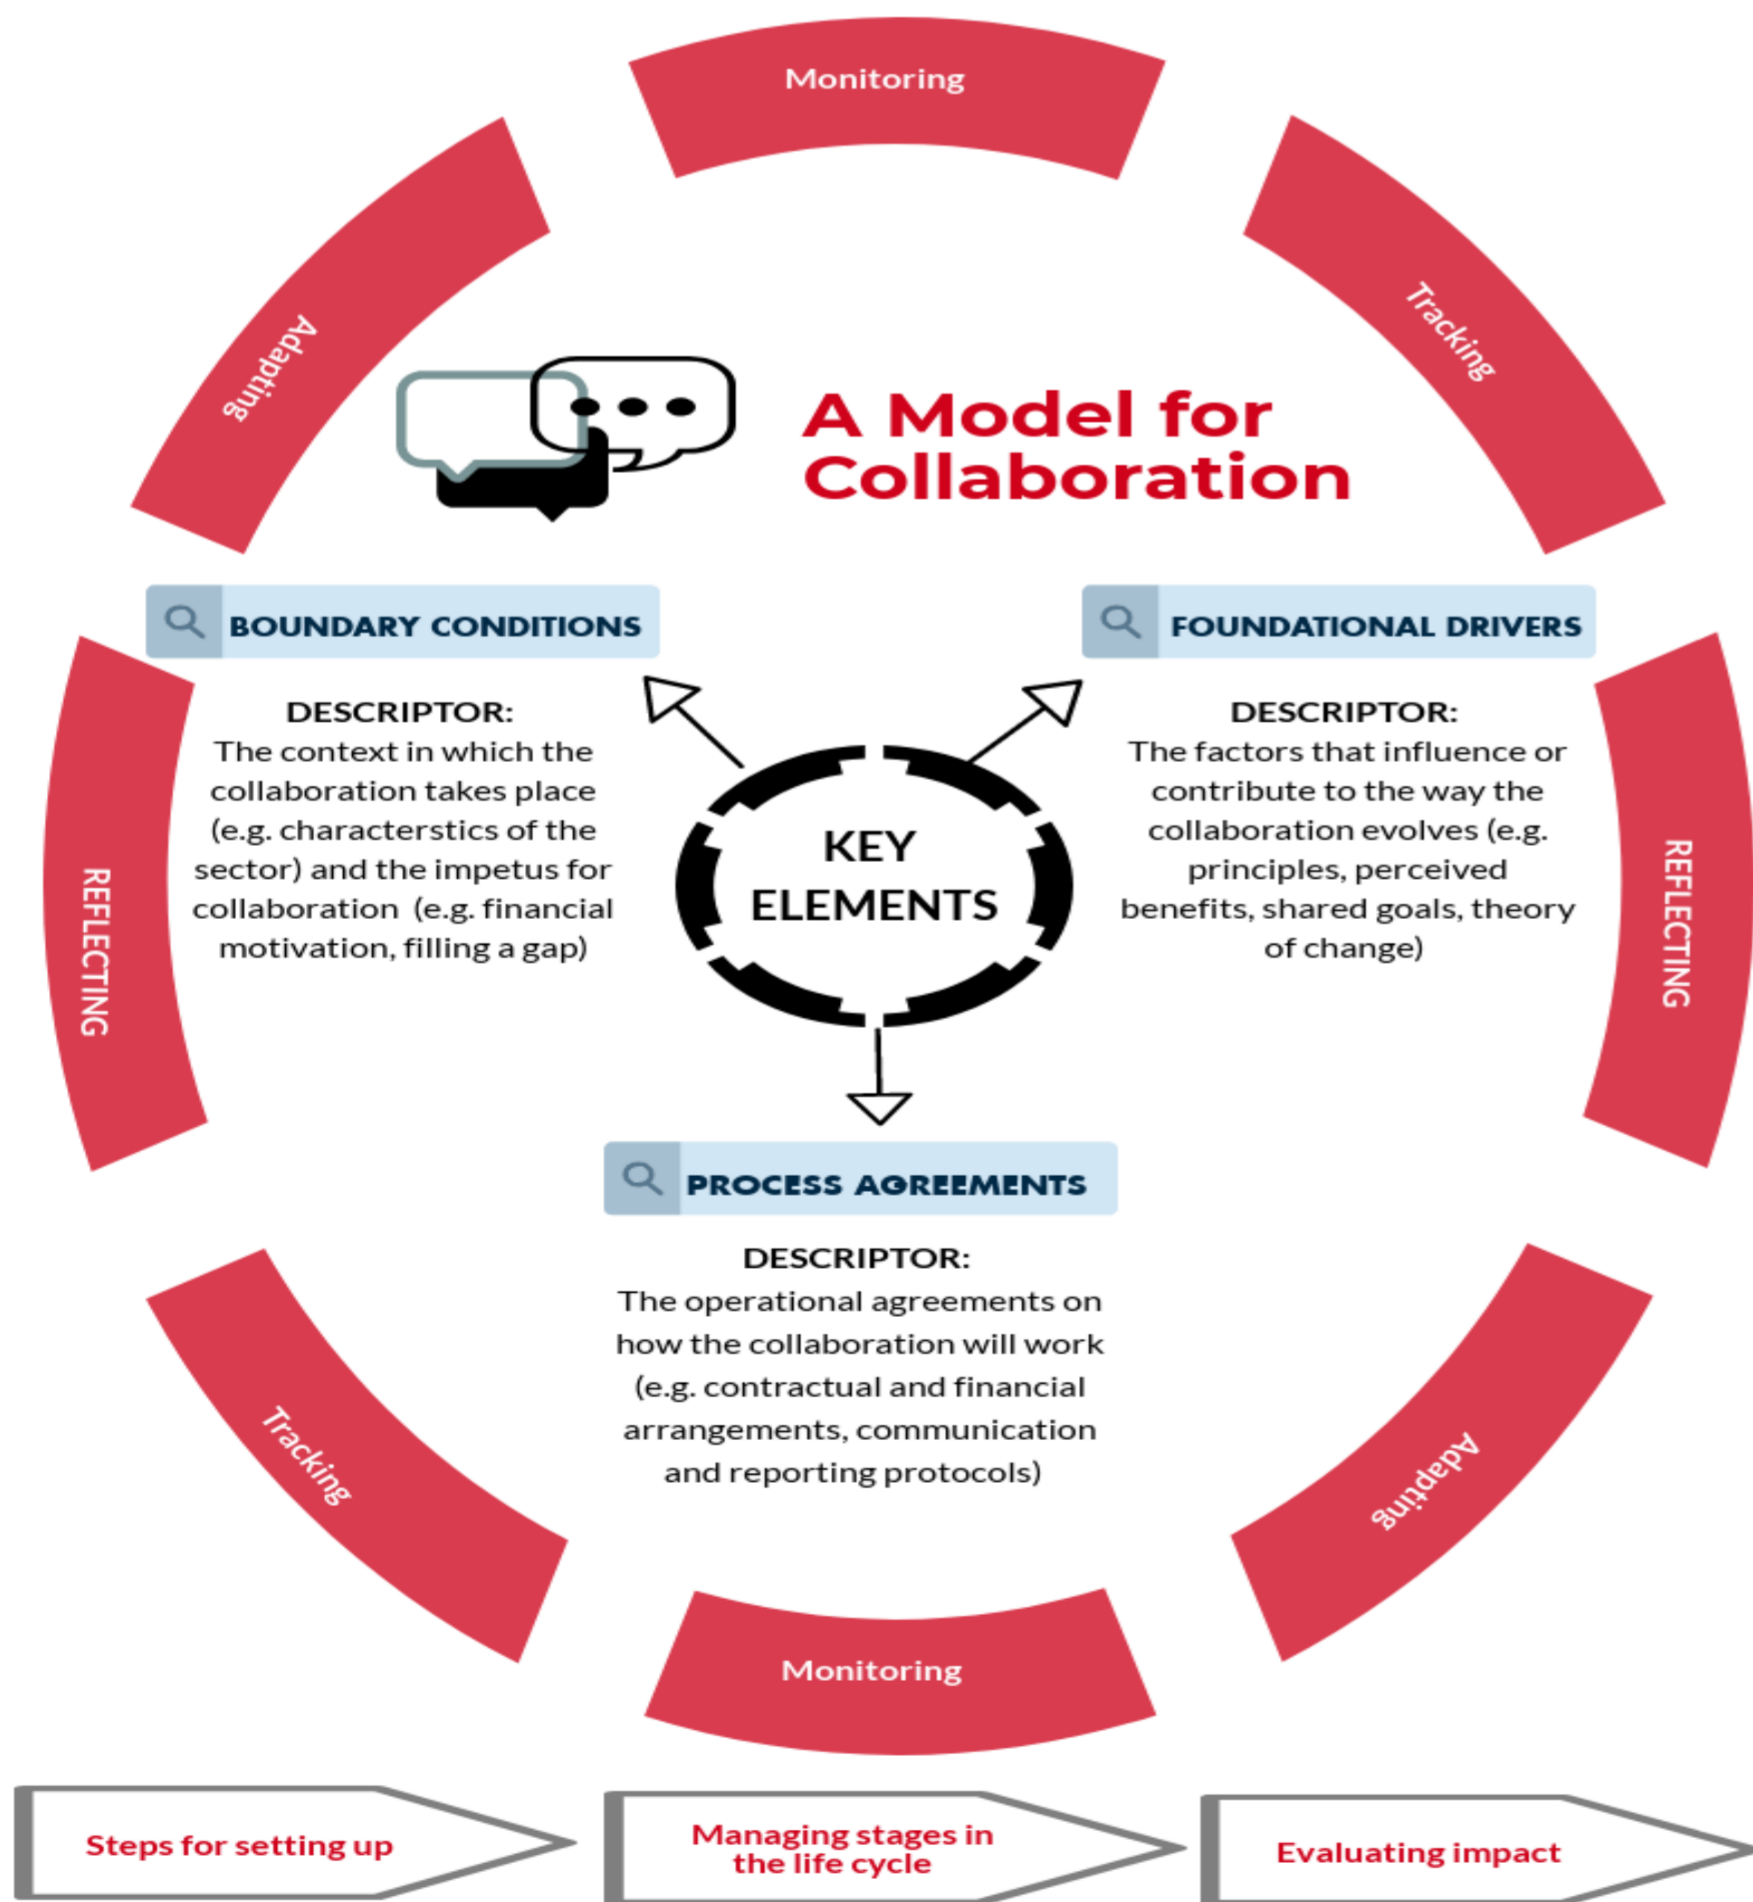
Monitoring

Tracking

Adapting

A Model for Collaboration

BOUNDARY CONDITIONS

DESCRIPTOR:
The context in which the collaboration takes place (e.g. characterstics of the sector) and the impetus for collaboration (e.g. financial motivation, filling a gap)

FOUNDATIONAL DRIVERS

DESCRIPTOR:
The factors that influence or contribute to the way the collaboration evolves (e.g. principles, perceived benefits, shared goals, theory of change)

REFLECTING

KEY ELEMENTS

REFLECTING

PROCESS AGREEMENTS

DESCRIPTOR:
The operational agreements on how the collaboration will work (e.g. contractual and financial arrangements, communication and reporting protocols)

Tracking

Adapting

Monitoring

Steps for setting up

Managing stages in the life cycle

Evaluating impact